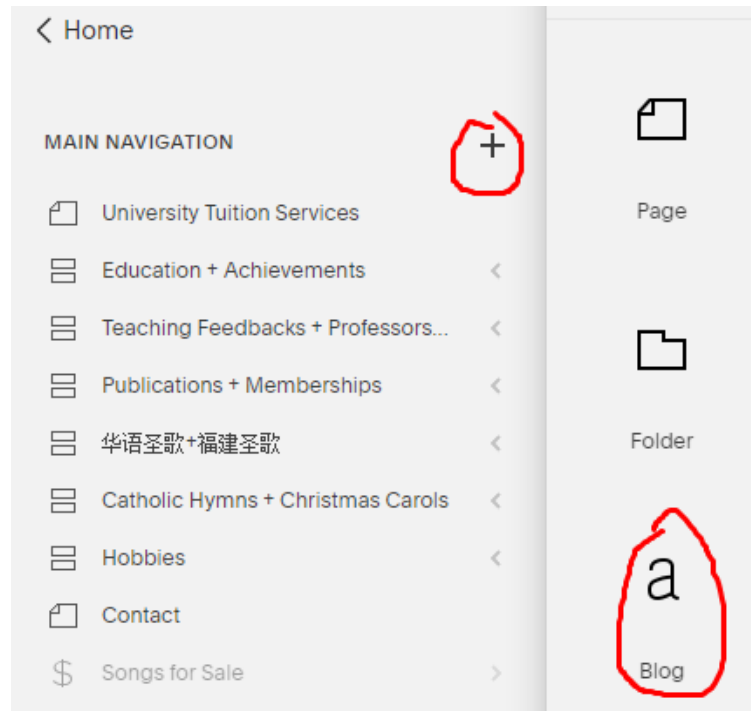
< Home

MAIN NAVIGATION +

University Tuition Services

Education + Achievements

Teaching Feedbacks + Professors...

Publications + Memberships

华语圣歌+福建圣歌

Catholic Hymns + Christmas Carols

Hobbies

Contact

$ Songs for Sale

Page

Folder

a

Blog